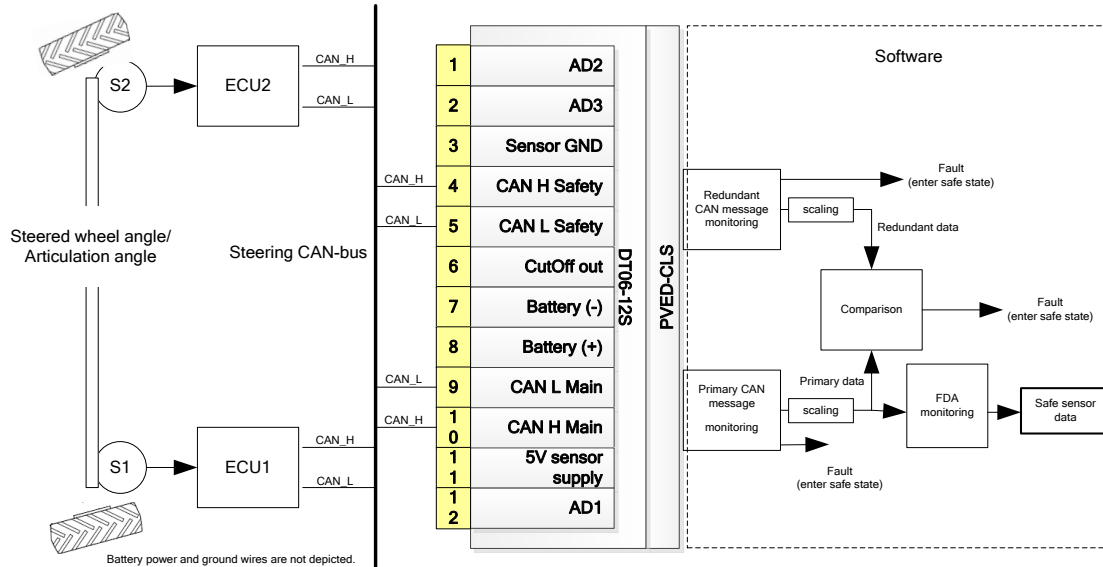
S2
ECU2
CAN_H
CAN_L
Steered wheel angle/ Articulation angle
Steering CAN-bus
S1
ECU1
CAN_H
CAN_L
Battery power and ground wires are not depicted.
CAN_H
CAN_L
CAN_L
CAN_H

| | |
|---|---|
| 1 | AD2 |
| 2 | AD3 |
| 3 | Sensor GND |
| 4 | CAN H Safety |
| 5 | CAN L Safety |
| 6 | CutOff out |
| 7 | Battery (-) |
| 8 | Battery (+) |
| 9 | CAN L Main |
| 10 | CAN H Main |
| 11 | 5V sensor supply |
| 12 | AD1 |

DT06-12S
PVED-CLS
Software
Redundant CAN message monitoring
scaling
Fault (enter safe state)
Redundant data
Comparison
Fault (enter safe state)
Primary CAN message monitoring
Primary data
scaling
FDA monitoring
Safe sensor data
Fault (enter safe state)